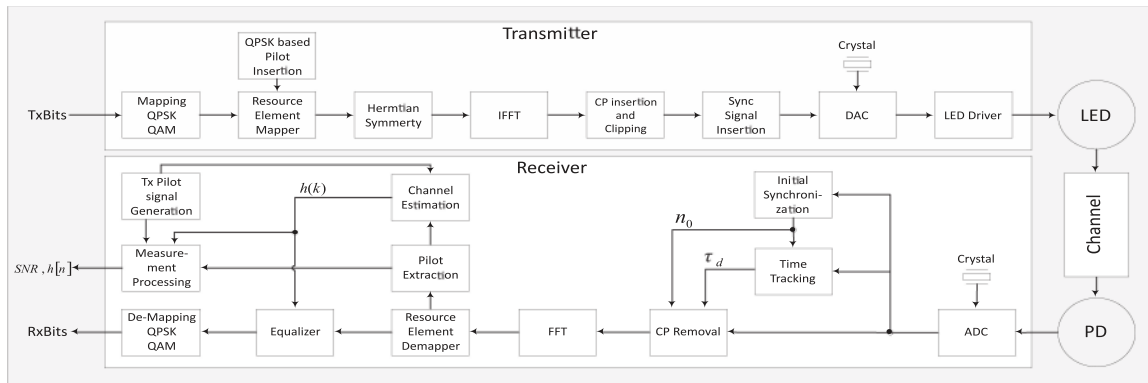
Transmitter

QPSK based Pilot Insertion

Crystal

TxBits

Mapping QPSK QAM

Resource Element Mapper

Hermtian Symmerty

IFFT

CP insertion and Clipping

Sync Signal Insertion

DAC

LED Driver

LED

Receiver

Tx Pilot signal Generation

$h(k)$

Channel Estimation

Initial Synchronization

Channel

$n_0$

$SNR$ , $h[n]$

Measurement Processing

Pilot Extraction

$\tau_d$

Time Tracking

Crystal

RxBits

De-Mapping QPSK QAM

Equalizer

Resource Element Demapper

FFT

CP Removal

ADC

PD